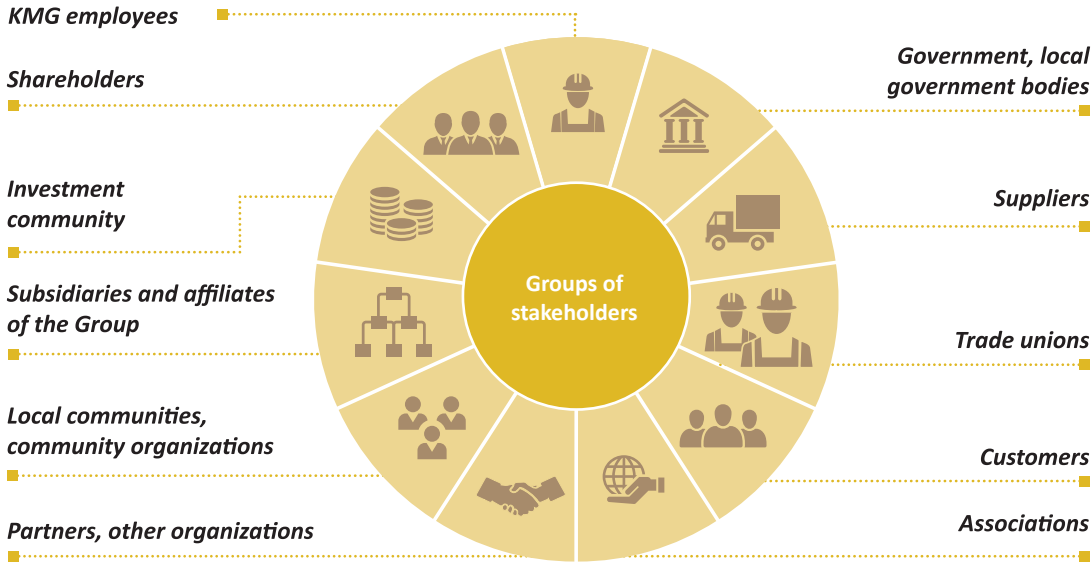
KMG employees

Shareholders

Investment community

Subsidiaries and affiliates of the Group

Local communities, community organizations

Partners, other organizations

Groups of stakeholders

Government, local government bodies

Suppliers

Trade unions

Customers

Associations